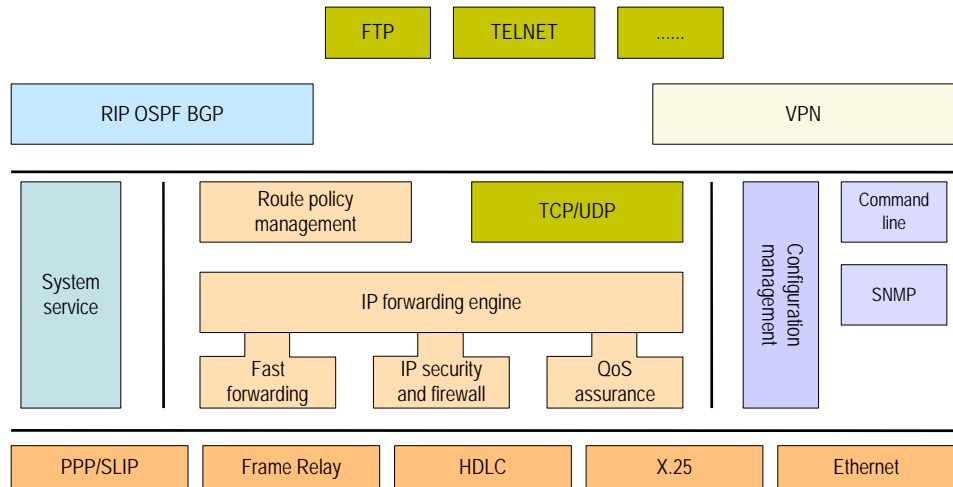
FTP
TELNET
......

RIP OSPF BGP
VPN

System service

Route policy management
TCP/UDP

IP forwarding engine

Fast forwarding
IP security and firewall
QoS assurance

Configuration management

Command line
SNMP

PPP/SLIP
Frame Relay
HDLC
X.25
Ethernet